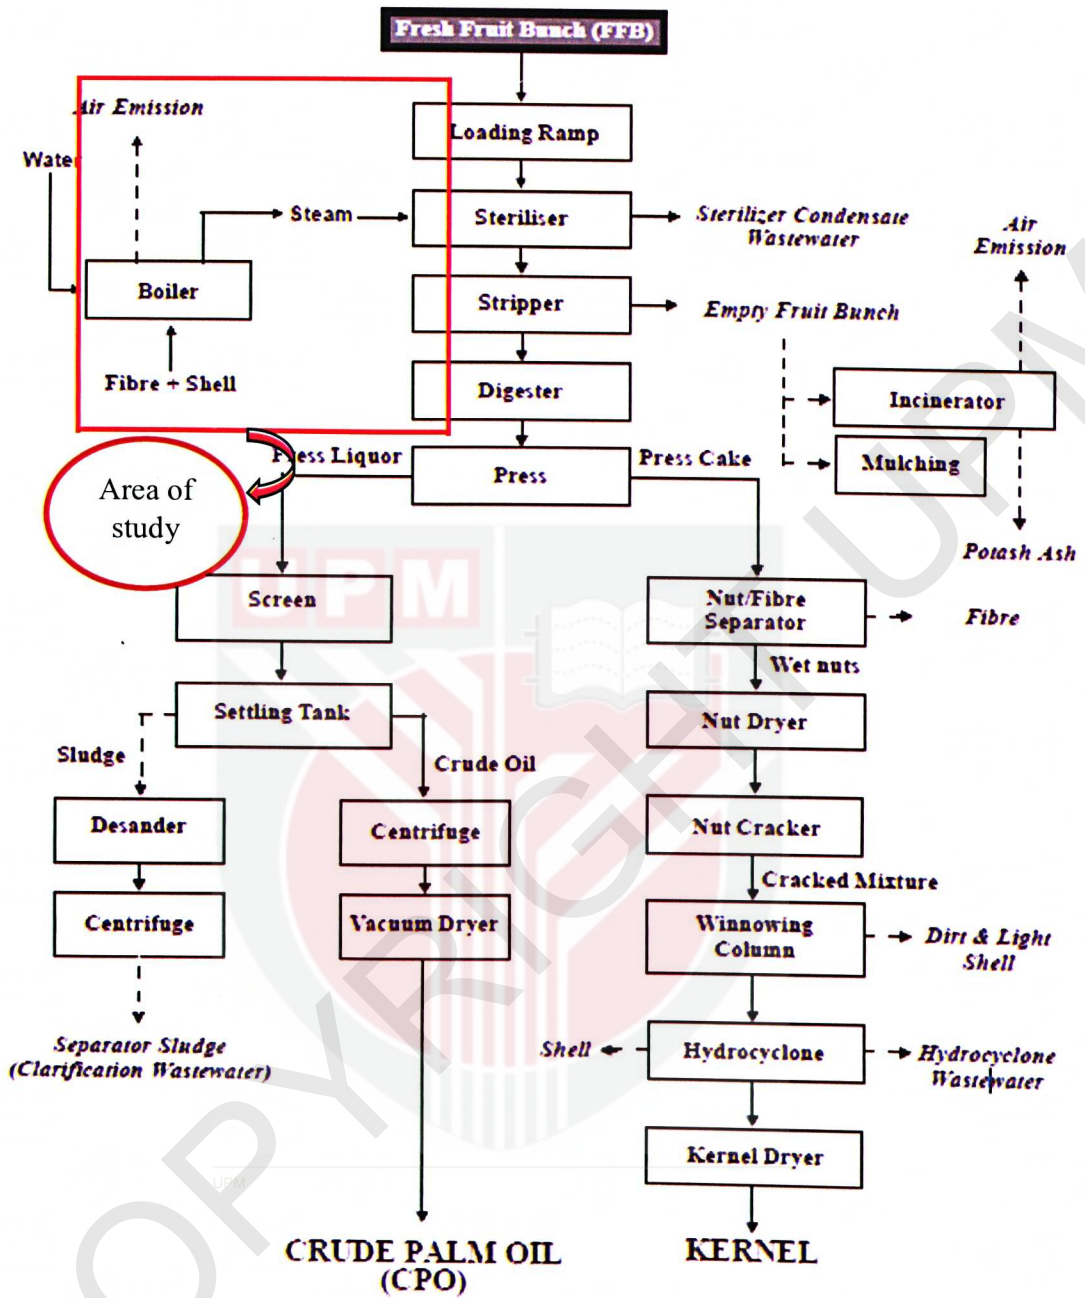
Fresh Fruit Bunch (FFB)

Air Emission

Water

Steam

Boiler

Fibre + Shell

Loading Ramp

Steriliser

Sterilizer Condensate Wastewater

Stripper

Empty Fruit Bunch

Air Emission

Digester

Incinerator

Mulching

Area of study

Press Liquor

Press

Press Cake

Potash Ash

Screen

Nut/Fibre Separator

Fibre

Wet nuts

Settling Tank

Nut Dryer

Sludge

Crude Oil

Desander

Centrifuge

Nut Cracker

Cracked Mixture

Centrifuge

Vacuum Dryer

Winnowing Column

Dirt & Light Shell

Separator Sludge (Clarification Wastewater)

Shell

Hydrocyclone

Hydrocyclone Wastewater

Kernel Dryer

CRUDE PALM OIL (CPO)

KERNEL

UPM

COPYRIGHT UPM